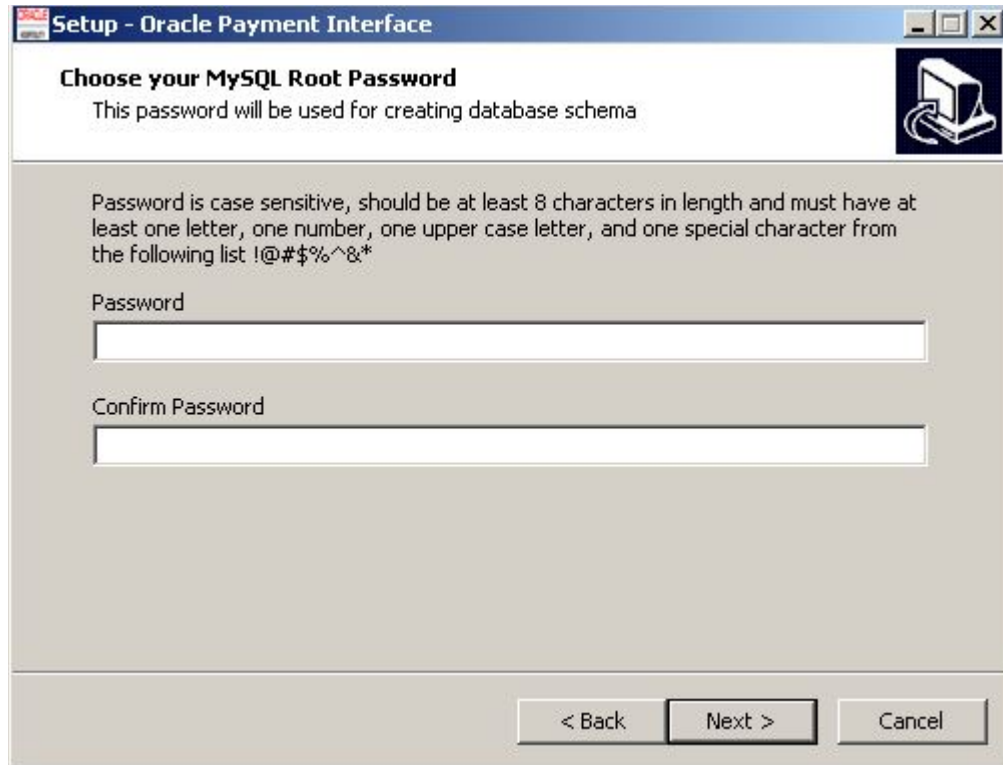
Setup - Oracle Payment Interface

Choose your MySQL Root Password
This password will be used for creating database schema

Password is case sensitive, should be at least 8 characters in length and must have at least one letter, one number, one upper case letter, and one special character from the following list !@#$%^&*

Password

Confirm Password

< Back Next > Cancel